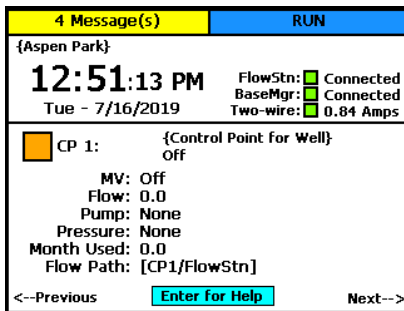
4 Message(s)
RUN

{Aspen Park}

12:51:13 PM
Tue - 7/16/2019

FlowStn: Connected
BaseMgr: Connected
Two-wire: 0.84 Amps

CP 1:
{Control Point for Well}
Off

MV: Off
Flow: 0.0
Pump: None
Pressure: None
Month Used: 0.0
Flow Path: [CP1/FlowStn]

<--Previous
Enter for Help
Next-->